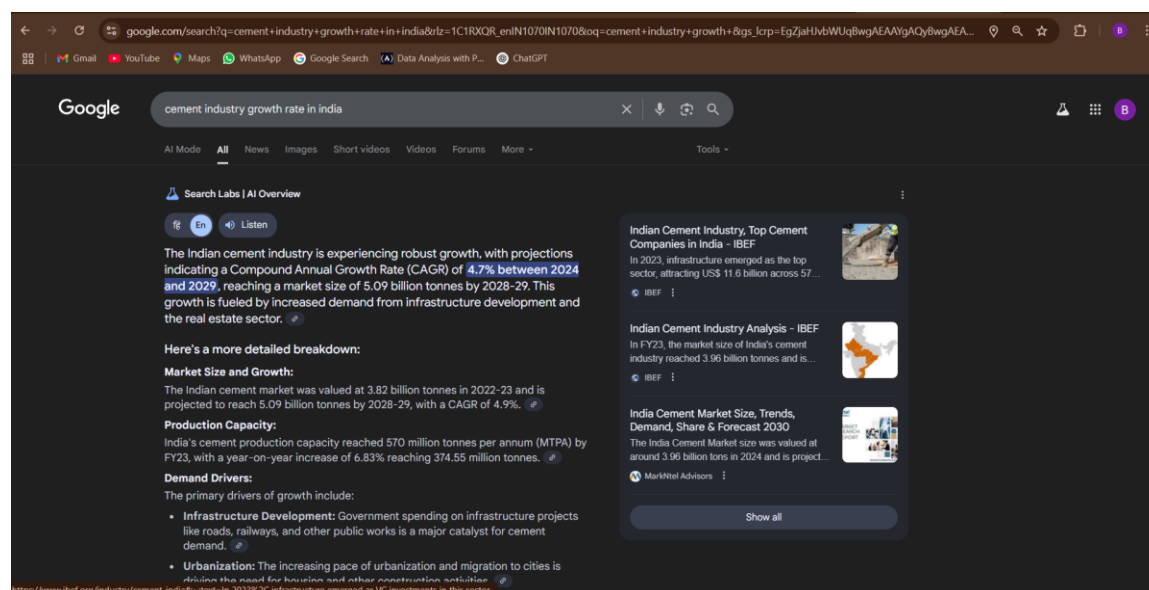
google.com/search?q=cement+industry+growth+rate+in+india&rlz=1C1RXQR_enIN1070IN1070&oq=cement+industry+growth+&gs_lcrp=EgZjaHJvbWUqBwgAEAAYgAQyBwgAEA...

Gmail YouTube Maps WhatsApp Google Search Data Analysis with P... ChatGPT

Google

cement industry growth rate in india

AI Mode All News Images Short videos Videos Forums More Tools

Search Labs | AI Overview

हि En Listen

The Indian cement industry is experiencing robust growth, with projections indicating a Compound Annual Growth Rate (CAGR) of 4.7% between 2024 and 2029, reaching a market size of 5.09 billion tonnes by 2028-29. This growth is fueled by increased demand from infrastructure development and the real estate sector.

Here's a more detailed breakdown:

Market Size and Growth:
The Indian cement market was valued at 3.82 billion tonnes in 2022-23 and is projected to reach 5.09 billion tonnes by 2028-29, with a CAGR of 4.9%.

Production Capacity:
India's cement production capacity reached 570 million tonnes per annum (MTPA) by FY23, with a year-on-year increase of 6.83% reaching 374.55 million tonnes.

Demand Drivers:
The primary drivers of growth include:

- Infrastructure Development: Government spending on infrastructure projects like roads, railways, and other public works is a major catalyst for cement demand.
- Urbanization: The increasing pace of urbanization and migration to cities is driving the need for housing and other construction activities.

Indian Cement Industry, Top Cement Companies in India - IBEF
In 2023, infrastructure emerged as the top sector, attracting US$ 11.6 billion across 57...
IBEF

Indian Cement Industry Analysis - IBEF
In FY23, the market size of India's cement industry reached 3.96 billion tonnes and is...
IBEF

India Cement Market Size, Trends, Demand, Growth, Share & Forecast 2030
The India Cement Market size was valued at around 3.96 billion tons in 2024 and is project...
MarkNtel Advisors

Show all

https://www.ibef.org/industry/cement-india#:~:text=In%202023%2C infrastructure emerged as VC investments in this sector.